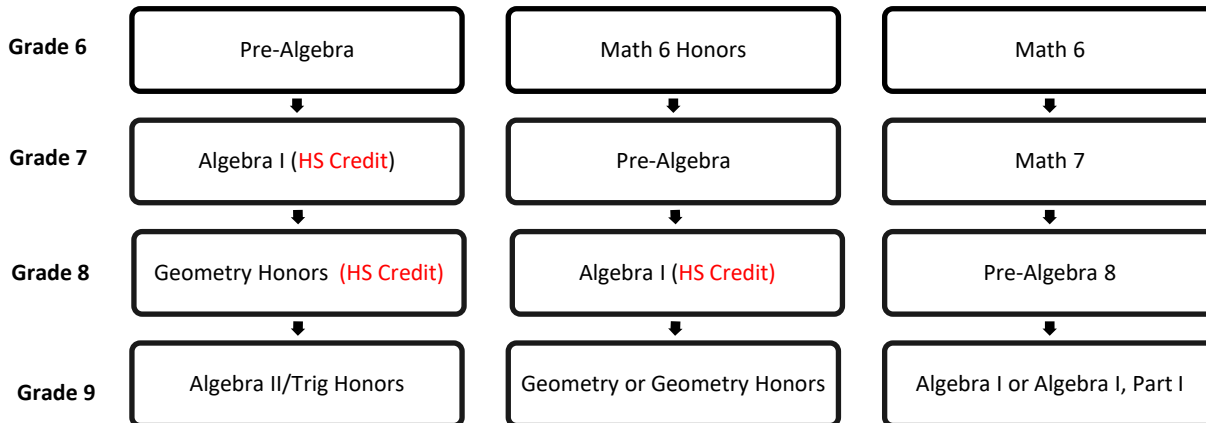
| | | | |
|---|---|---|---|
| Grade 6 | Pre-Algebra | Math 6 Honors | Math 6 |
| Grade 7 | Algebra I (HS Credit) | Pre-Algebra | Math 7 |
| Grade 8 | Geometry Honors (HS Credit) | Algebra I (HS Credit) | Pre-Algebra 8 |
| Grade 9 | Algebra II/Trig Honors | Geometry or Geometry Honors | Algebra I or Algebra I, Part I |